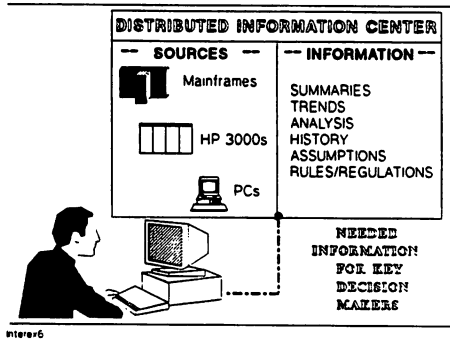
DISTRIBUTED INFORMATION CENTER

-- SOURCES --

Mainframes

HP 3000s

PCs

-- INFORMATION --

SUMMARIES
TRENDS
ANALYSIS
HISTORY
ASSUMPTIONS
RULES/REGULATIONS

NEEDED INFORMATION FOR KEY DECISION MAKERS

Interex6